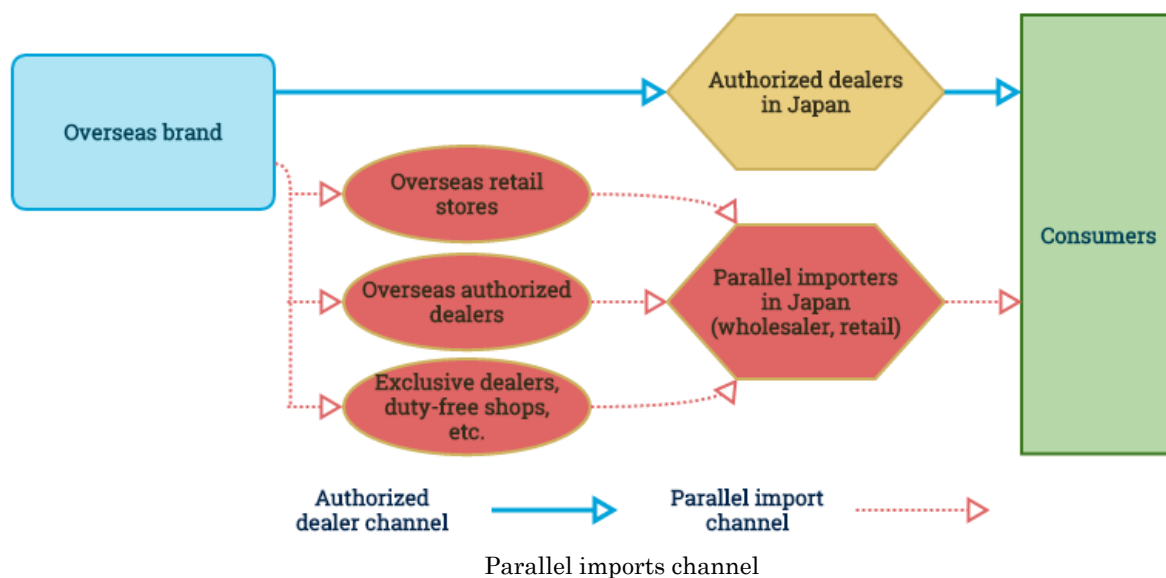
Overseas brand

Authorized dealers in Japan

Consumers

Overseas retail stores

Overseas authorized dealers

Exclusive dealers, duty-free shops, etc.

Parallel importers in Japan (wholesaler, retail)

Authorized dealer channel

Parallel import channel

Parallel imports channel